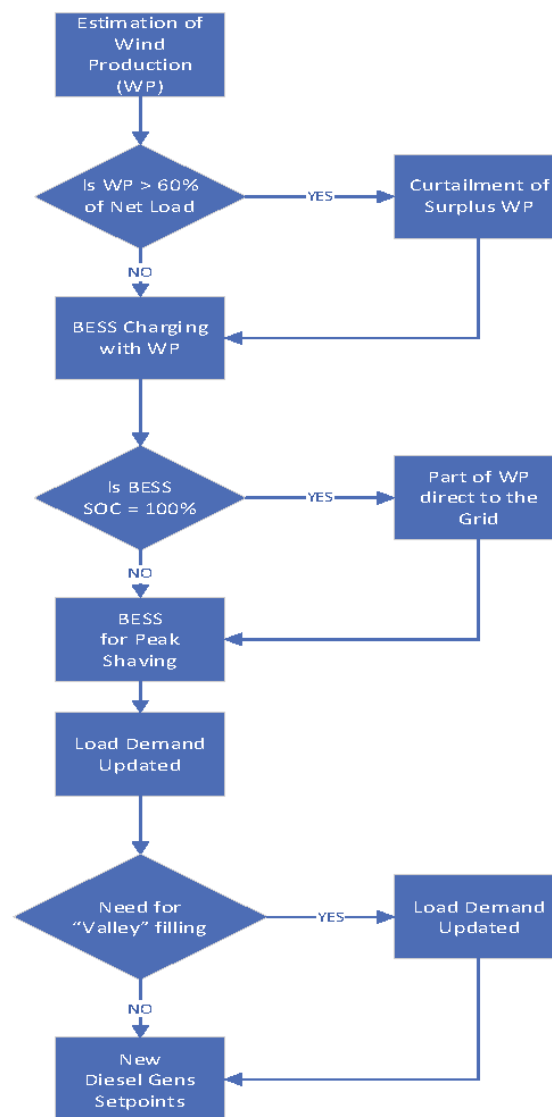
Estimation of Wind Production (WP)

Is WP > 60% of Net Load

YES

Curtailment of Surplus WP

NO

BESS Charging with WP

Is BESS SOC = 100%

YES

Part of WP direct to the Grid

NO

BESS for Peak Shaving

Load Demand Updated

Need for "Valley" filling

YES

Load Demand Updated

NO

New Diesel Gens Setpoints